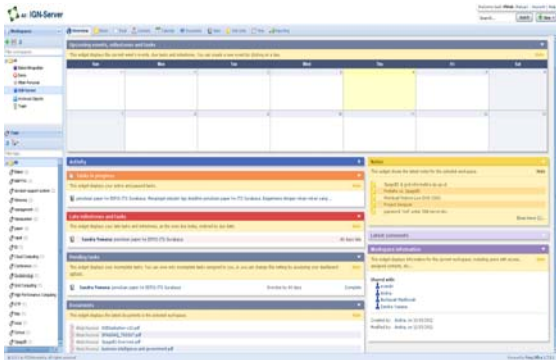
IQN-Server

Upcoming events, milestones and tasks

Sun | Mon | Tue | Wed | Thu | Fri | Sat

Activity

Tasks in progress

Late milestones and tasks

Sandra Ferreira

Pending tasks

Sandra Ferreira

Documents

Notes

Latest comments

Workspace information

Search...